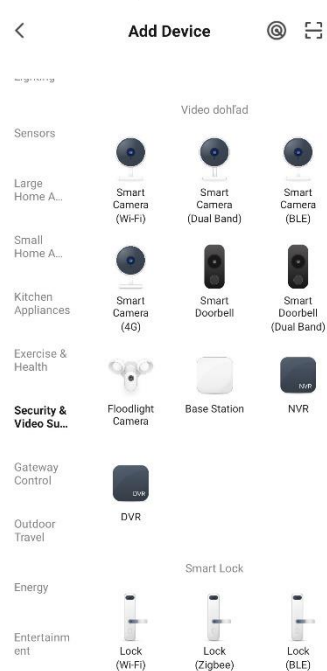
<

Add Device

Lighting

Sensors

Large Home A...

Small Home A...

Kitchen Appliances

Exercise & Health

Security & Video Su...

Gateway Control

Outdoor Travel

Energy

Entertainment

Video dohľad

Smart Camera (Wi-Fi)

Smart Camera (Dual Band)

Smart Camera (BLE)

Smart Camera (4G)

Smart Doorbell

Smart Doorbell (Dual Band)

Floodlight Camera

Base Station

NVR

NVR

DVR

DVR

Smart Lock

Lock (Wi-Fi)

Lock (Zigbee)

Lock (BLE)